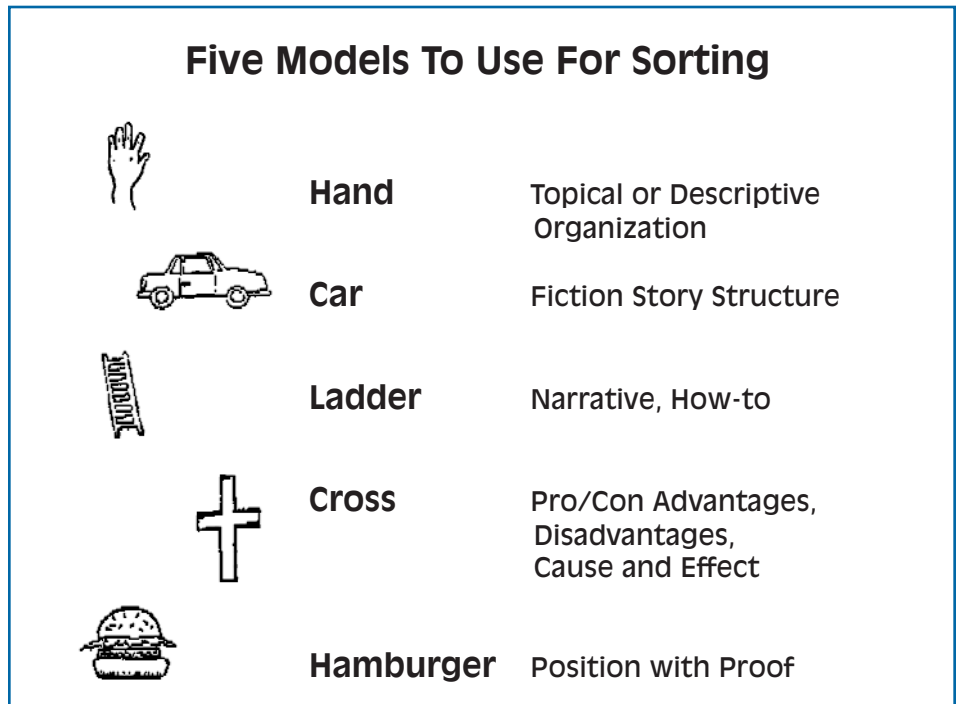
Five Models To Use For Sorting

| | |
|---|---|
| **Hand** | Topical or Descriptive Organization |
| **Car** | Fiction Story Structure |
| **Ladder** | Narrative, How-to |
| **Cross** | Pro/Con Advantages, Disadvantages, Cause and Effect |
| **Hamburger** | Position with Proof |